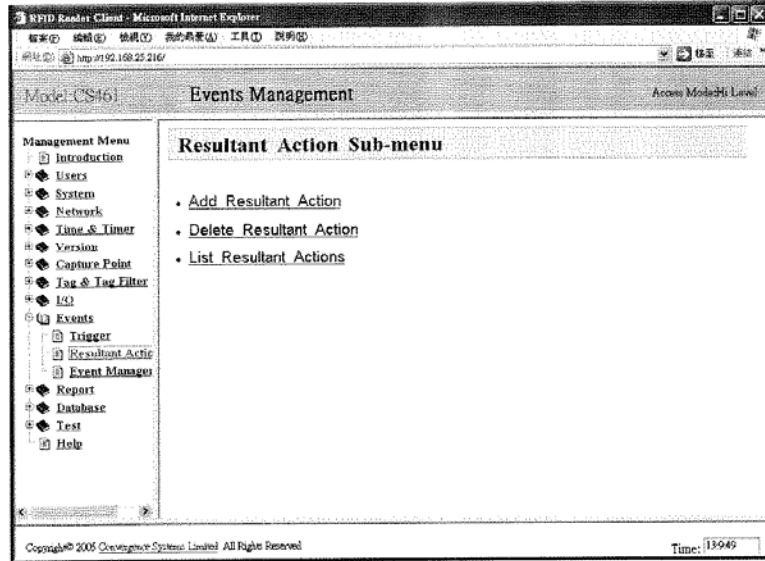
RFID Reader Client - Microsoft Internet Explorer

檔案(F) 編輯(E) 檢視(V) 我的最愛(A) 工具(T) 說明(H)

網址(D) http://192.168.25.216/

移至 連結

Model: CS461

Events Management

Access Mode:Hi Level

Management Menu
Introduction
Users
System
Network
Time & Timer
Version
Capture Point
Tag & Tag Filter
I/O
Events
Trigger
Resultant Actic
Event Manager
Report
Database
Test
Help

Resultant Action Sub-menu

. Add Resultant Action
. Delete Resultant Action
. List Resultant Actions

Copyright© 2005 Convergence Systems Limited All Rights Reserved

Time: 13:49:49